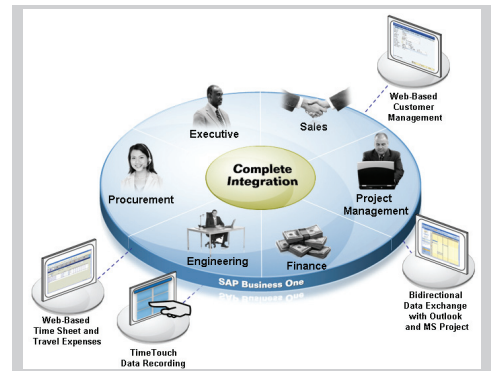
Complete Integration

Executive

Sales

Procurement

Project Management

Engineering

Finance

SAP Business One

Web-Based Customer Management

Bidirectional Data Exchange with Outlook and MS Project

Web-Based Time Sheet and Travel Expenses

TimeTouch Data Recording